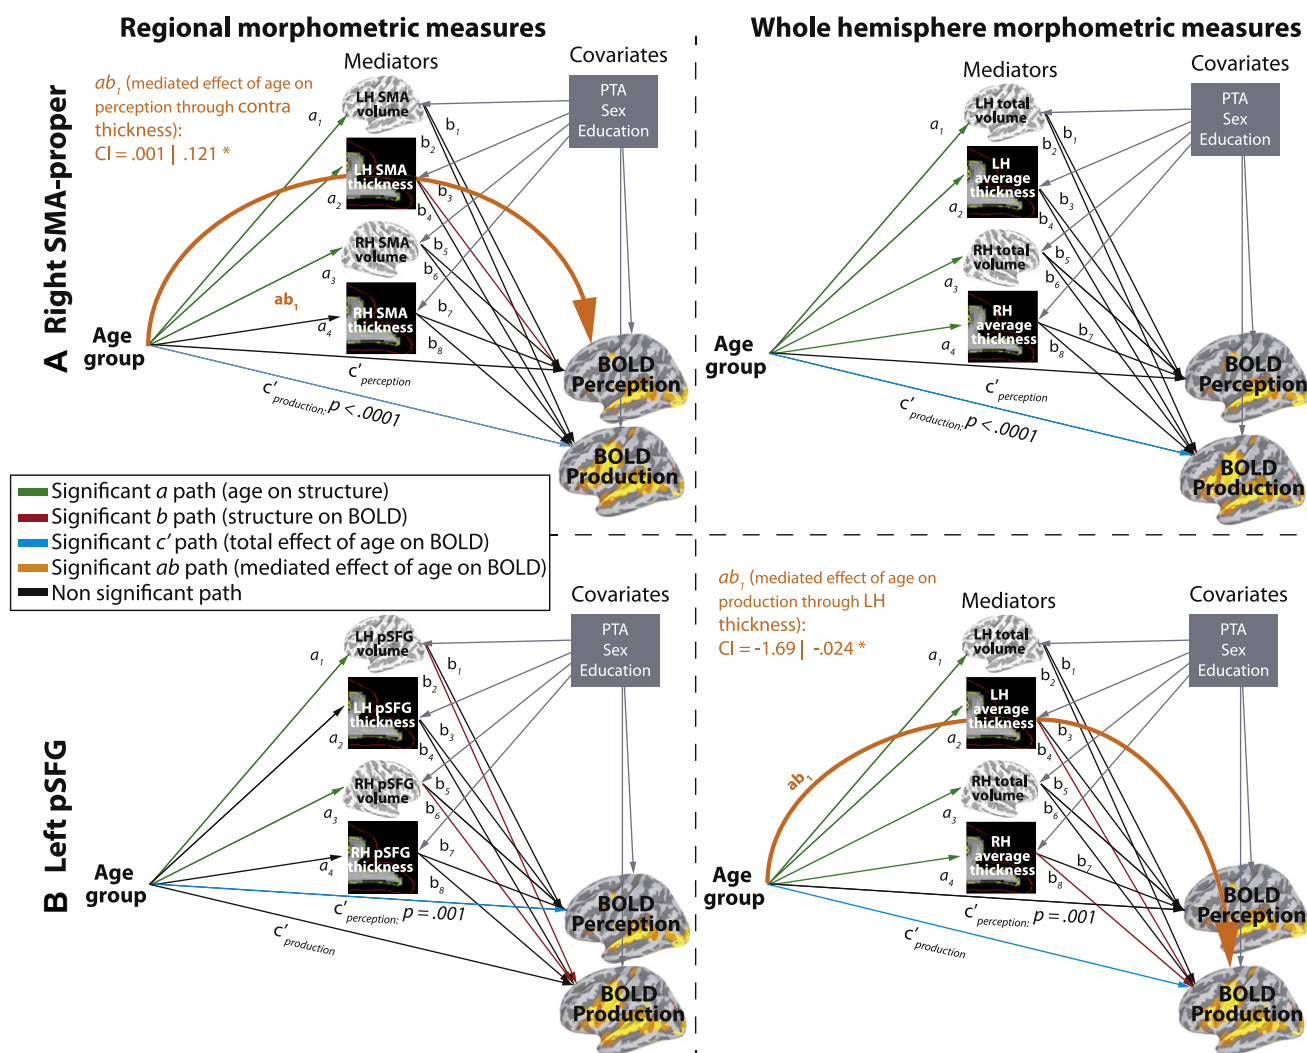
Regional morphometric measures

Whole hemisphere morphometric measures

A Right SMA-proper

$ab_1$ (mediated effect of age on perception through contra thickness): CI = .001 | .121 *

Mediators

Covariates

PTA
Sex
Education

LH SMA volume

LH SMA thickness

RH SMA volume

RH SMA thickness

$a_1$ $a_2$ $a_3$ $a_4$

$b_1$ $b_2$ $b_3$ $b_4$ $b_5$ $b_6$ $b_7$ $b_8$

$ab_1$

Age group

$c'_{perception}$

$c'_{production}$: $p < .0001$

BOLD Perception

BOLD Production

Mediators

Covariates

PTA
Sex
Education

LH total volume

LH average thickness

RH total volume

RH average thickness

$a_1$ $a_2$ $a_3$ $a_4$

$b_1$ $b_2$ $b_3$ $b_4$ $b_5$ $b_6$ $b_7$ $b_8$

Age group

$c'_{perception}$

$c'_{production}$: $p < .0001$

BOLD Perception

BOLD Production

Significant $a$ path (age on structure)
Significant $b$ path (structure on BOLD)
Significant $c'$ path (total effect of age on BOLD)
Significant $ab$ path (mediated effect of age on BOLD)
Non significant path

B Left pSFG

Covariates

PTA
Sex
Education

LH pSFG volume

LH pSFG thickness

RH pSFG volume

RH pSFG thickness

$a_1$ $a_2$ $a_3$ $a_4$

$b_1$ $b_2$ $b_3$ $b_4$ $b_5$ $b_6$ $b_7$ $b_8$

Age group

$c'_{perception}$: $p = .001$

$c'_{production}$

BOLD Perception

BOLD Production

$ab_1$ (mediated effect of age on production through LH thickness): CI = -1.69 | -.024 *

Mediators

Covariates

PTA
Sex
Education

LH total volume

LH average thickness

RH total volume

RH average thickness

$a_1$ $a_2$ $a_3$ $a_4$

$b_1$ $b_2$ $b_3$ $b_4$ $b_5$ $b_6$ $b_7$ $b_8$

$ab_1$

Age group

$c'_{perception}$: $p = .001$

$c'_{production}$

BOLD Perception

BOLD Production